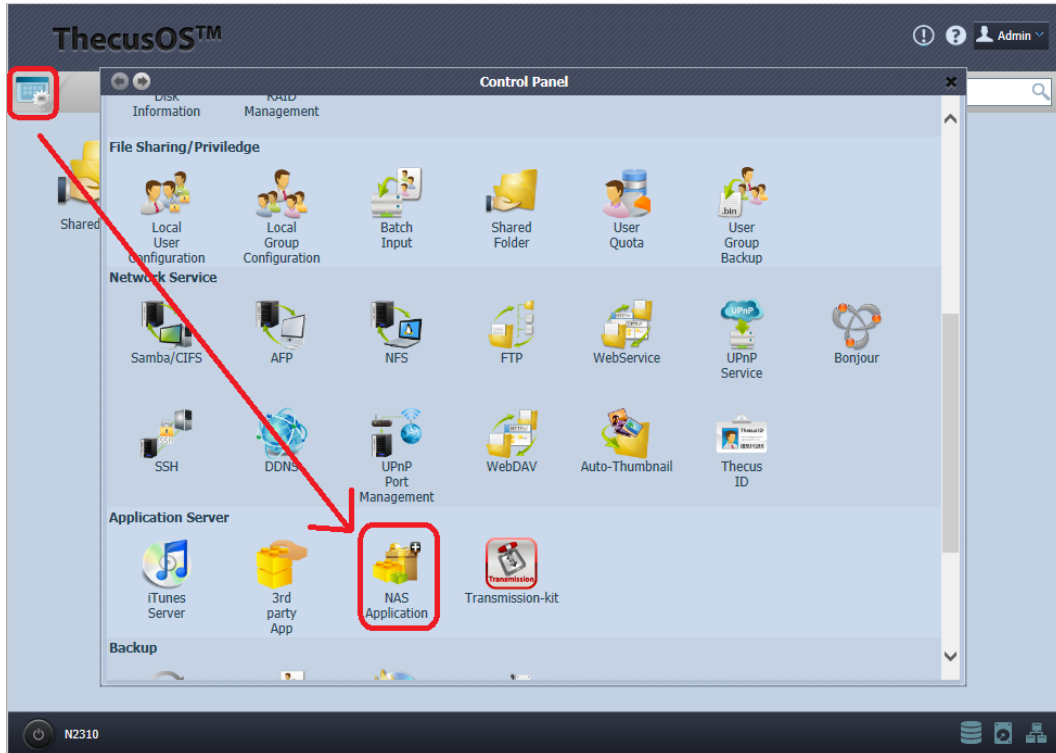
ThecusOS™

Admin

Control Panel

Disk Information

RAID Management

File Sharing/Priviledge

Local User Configuration

Local Group Configuration

Batch Input

Shared Folder

User Quota

User Group Backup

Shared

Network Service

Samba/CIFS

AFP

NFS

FTP

WebService

UPnP Service

Bonjour

SSH

DDNS

UPnP Port Management

WebDAV

Auto-Thumbnail

Thecus ID

Application Server

iTunes Server

3rd party App

NAS Application

Transmission

Transmission-kit

Backup

N2310